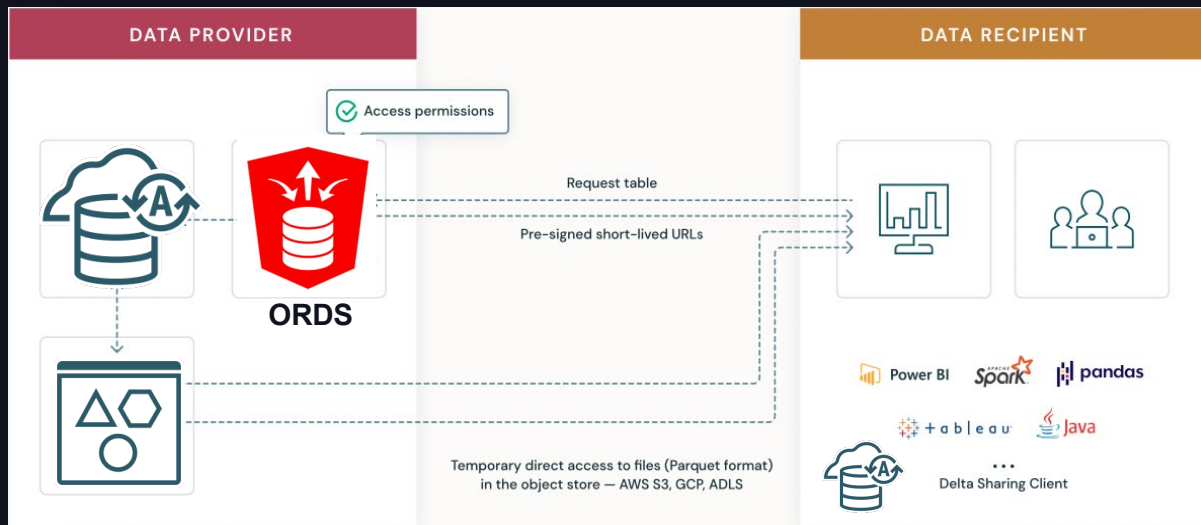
DATA PROVIDER

DATA RECIPIENT

Access permissions

A

ORDS

Request table

Pre-signed short-lived URLs

Temporary direct access to files (Parquet format) in the object store — AWS S3, GCP, ADLS

Power BI

APACHE Spark

pandas

+ a b l e a u

Java

A

...

Delta Sharing Client